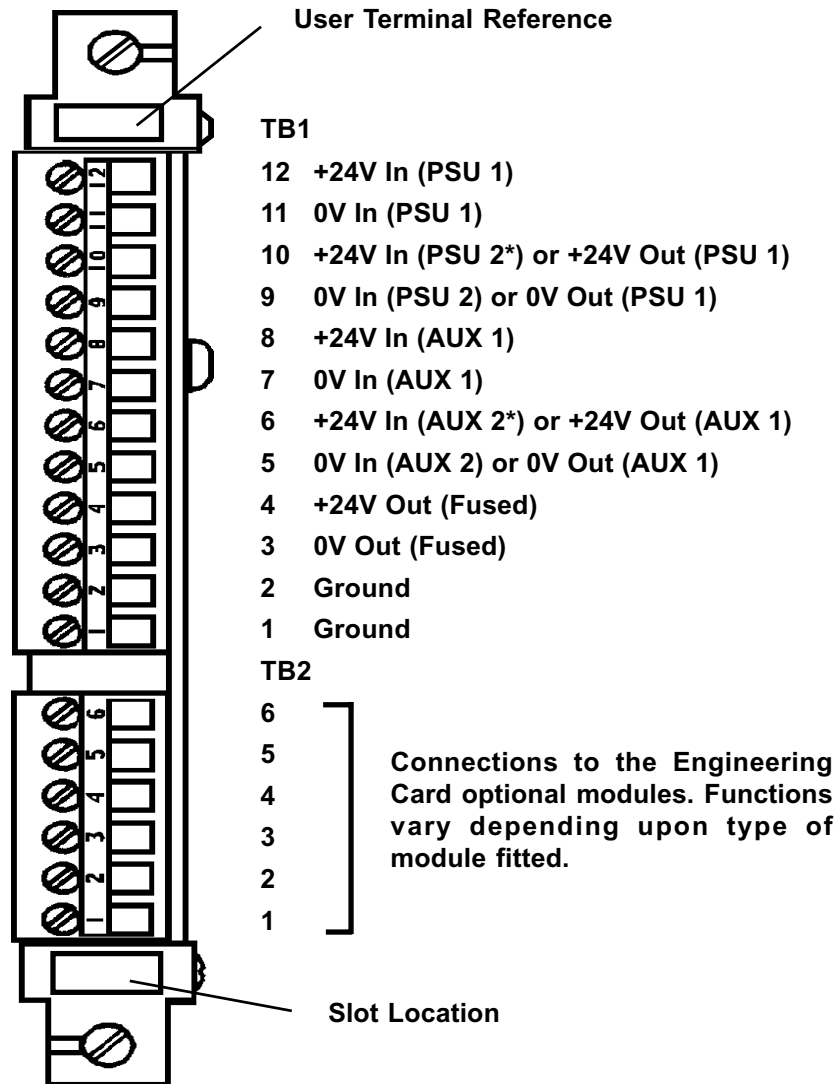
User Terminal Reference

TB1

12 +24V In (PSU 1)

11 0V In (PSU 1)

10 +24V In (PSU 2*) or +24V Out (PSU 1)

9 0V In (PSU 2) or 0V Out (PSU 1)

8 +24V In (AUX 1)

7 0V In (AUX 1)

6 +24V In (AUX 2*) or +24V Out (AUX 1)

5 0V In (AUX 2) or 0V Out (AUX 1)

4 +24V Out (Fused)

3 0V Out (Fused)

2 Ground

1 Ground

TB2

6

5

4

3

2

1

Connections to the Engineering Card optional modules. Functions vary depending upon type of module fitted.

Slot Location

12 11 10 9 8 7 6 5 4 3 2 1

6 5 4 3 2 1